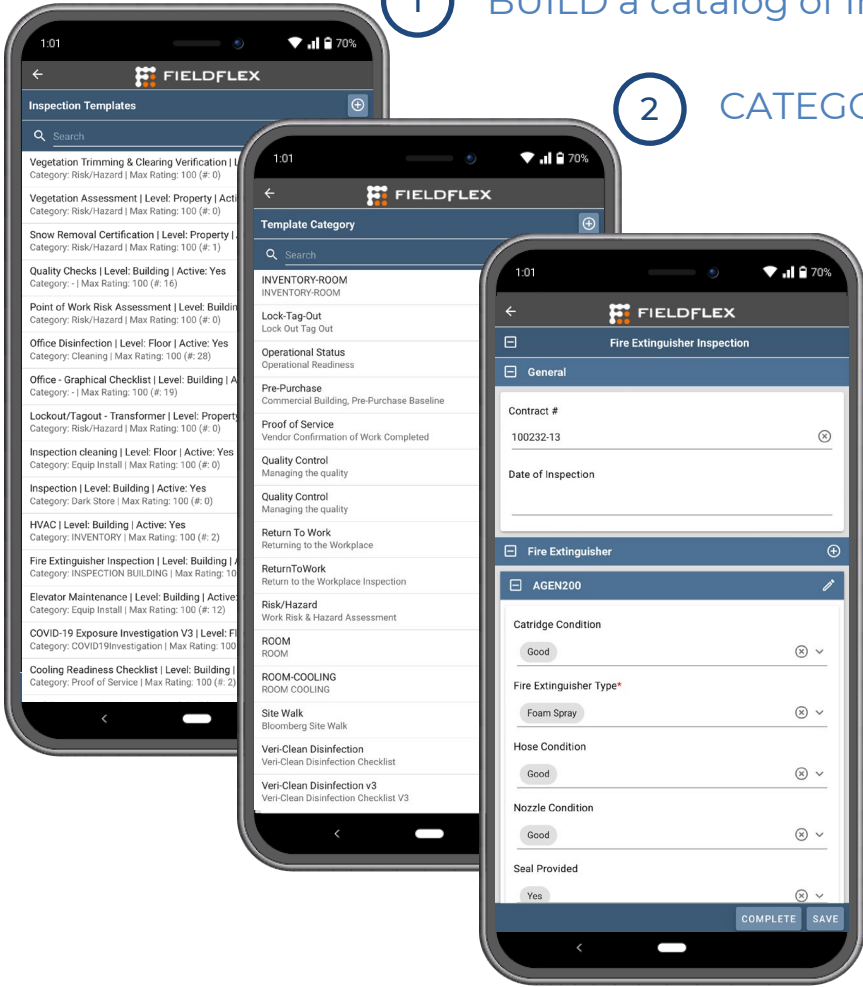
1 BUILD a catalog of i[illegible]

2 CATEGO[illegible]

1:01
70%
FIELDFLEX
Inspection Templates
Search
Vegetation Trimming & Clearing Verification | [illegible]
Category: Risk/Hazard | Max Rating: 100 (#: 0)
Vegetation Assessment | Level: Property | Acti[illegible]
Category: Risk/Hazard | Max Rating: 100 (#: 0)
Snow Removal Certification | Level: Property | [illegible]
Category: Risk/Hazard | Max Rating: 100 (#: 1)
Quality Checks | Level: Building | Active: Yes
Category: - | Max Rating: 100 (#: 16)
Point of Work Risk Assessment | Level: Buildin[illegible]
Category: Risk/Hazard | Max Rating: 100 (#: 0)
Office Disinfection | Level: Floor | Active: Yes
Category: Cleaning | Max Rating: 100 (#: 28)
Office - Graphical Checklist | Level: Building | A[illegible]
Category: - | Max Rating: 100 (#: 19)
Lockout/Tagout - Transformer | Level: Property
Category: Risk/Hazard | Max Rating: 100 (#: 0)
Inspection cleaning | Level: Floor | Active: Yes
Category: Equip Install | Max Rating: 100 (#: 0)
Inspection | Level: Building | Active: Yes
Category: Dark Store | Max Rating: 100 (#: 0)
HVAC | Level: Building | Active: Yes
Category: INVENTORY | Max Rating: 100 (#: 2)
Fire Extinguisher Inspection | Level: Building | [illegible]
Category: INSPECTION BUILDING | Max Rating: 10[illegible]
Elevator Maintenance | Level: Building | Active:
Category: Equip Install | Max Rating: 100 (#: 12)
COVID-19 Exposure Investigation V3 | Level: Fl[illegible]
Category: COVID19Investigation | Max Rating: 100
Cooling Readiness Checklist | Level: Building |
Category: Proof of Service | Max Rating: 100 (#: 2)

1:01
70%
FIELDFLEX
Template Category
Search
INVENTORY-ROOM
INVENTORY-ROOM
Lock-Tag-Out
Lock Out Tag Out
Operational Status
Operational Readiness
Pre-Purchase
Commercial Building, Pre-Purchase Baseline
Proof of Service
Vendor Confirmation of Work Completed
Quality Control
Managing the quality
Quality Control
Managing the quality
Return To Work
Returning to the Workplace
ReturnToWork
Return to the Workplace Inspection
Risk/Hazard
Work Risk & Hazard Assessment
ROOM
ROOM
ROOM-COOLING
ROOM COOLING
Site Walk
Bloomberg Site Walk
Veri-Clean Disinfection
Veri-Clean Disinfection Checklist
Veri-Clean Disinfection v3
Veri-Clean Disinfection Checklist V3

1:01
70%
FIELDFLEX
Fire Extinguisher Inspection
General
Contract #
100232-13
Date of Inspection
Fire Extinguisher
AGEN200
Catridge Condition
Good
Fire Extinguisher Type*
Foam Spray
Hose Condition
Good
Nozzle Condition
Good
Seal Provided
Yes
COMPLETE SAVE